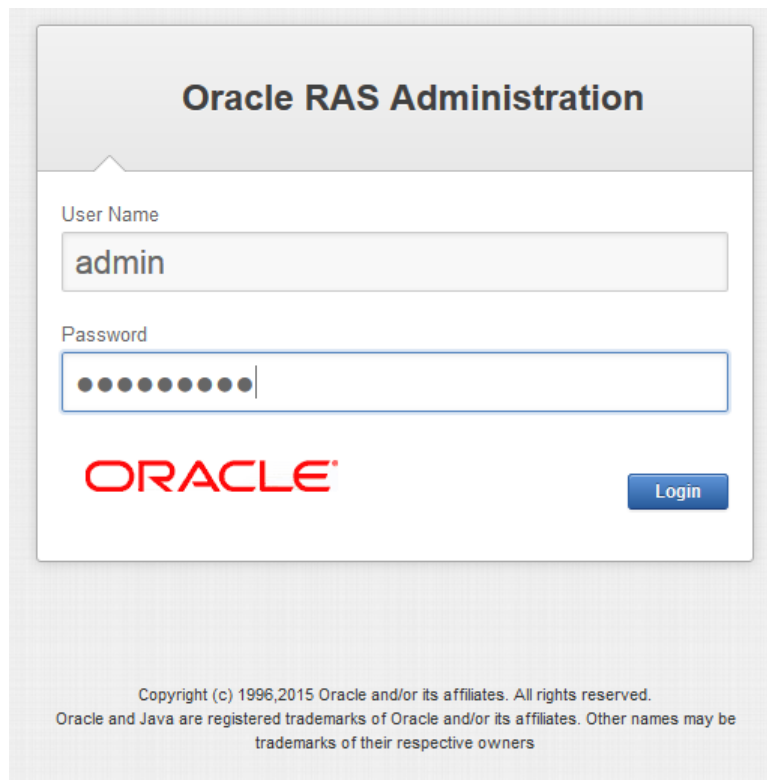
Oracle RAS Administration

User Name

admin

Password

●●●●●●●●●

ORACLE

Login

Copyright (c) 1996,2015 Oracle and/or its affiliates. All rights reserved.
Oracle and Java are registered trademarks of Oracle and/or its affiliates. Other names may be trademarks of their respective owners